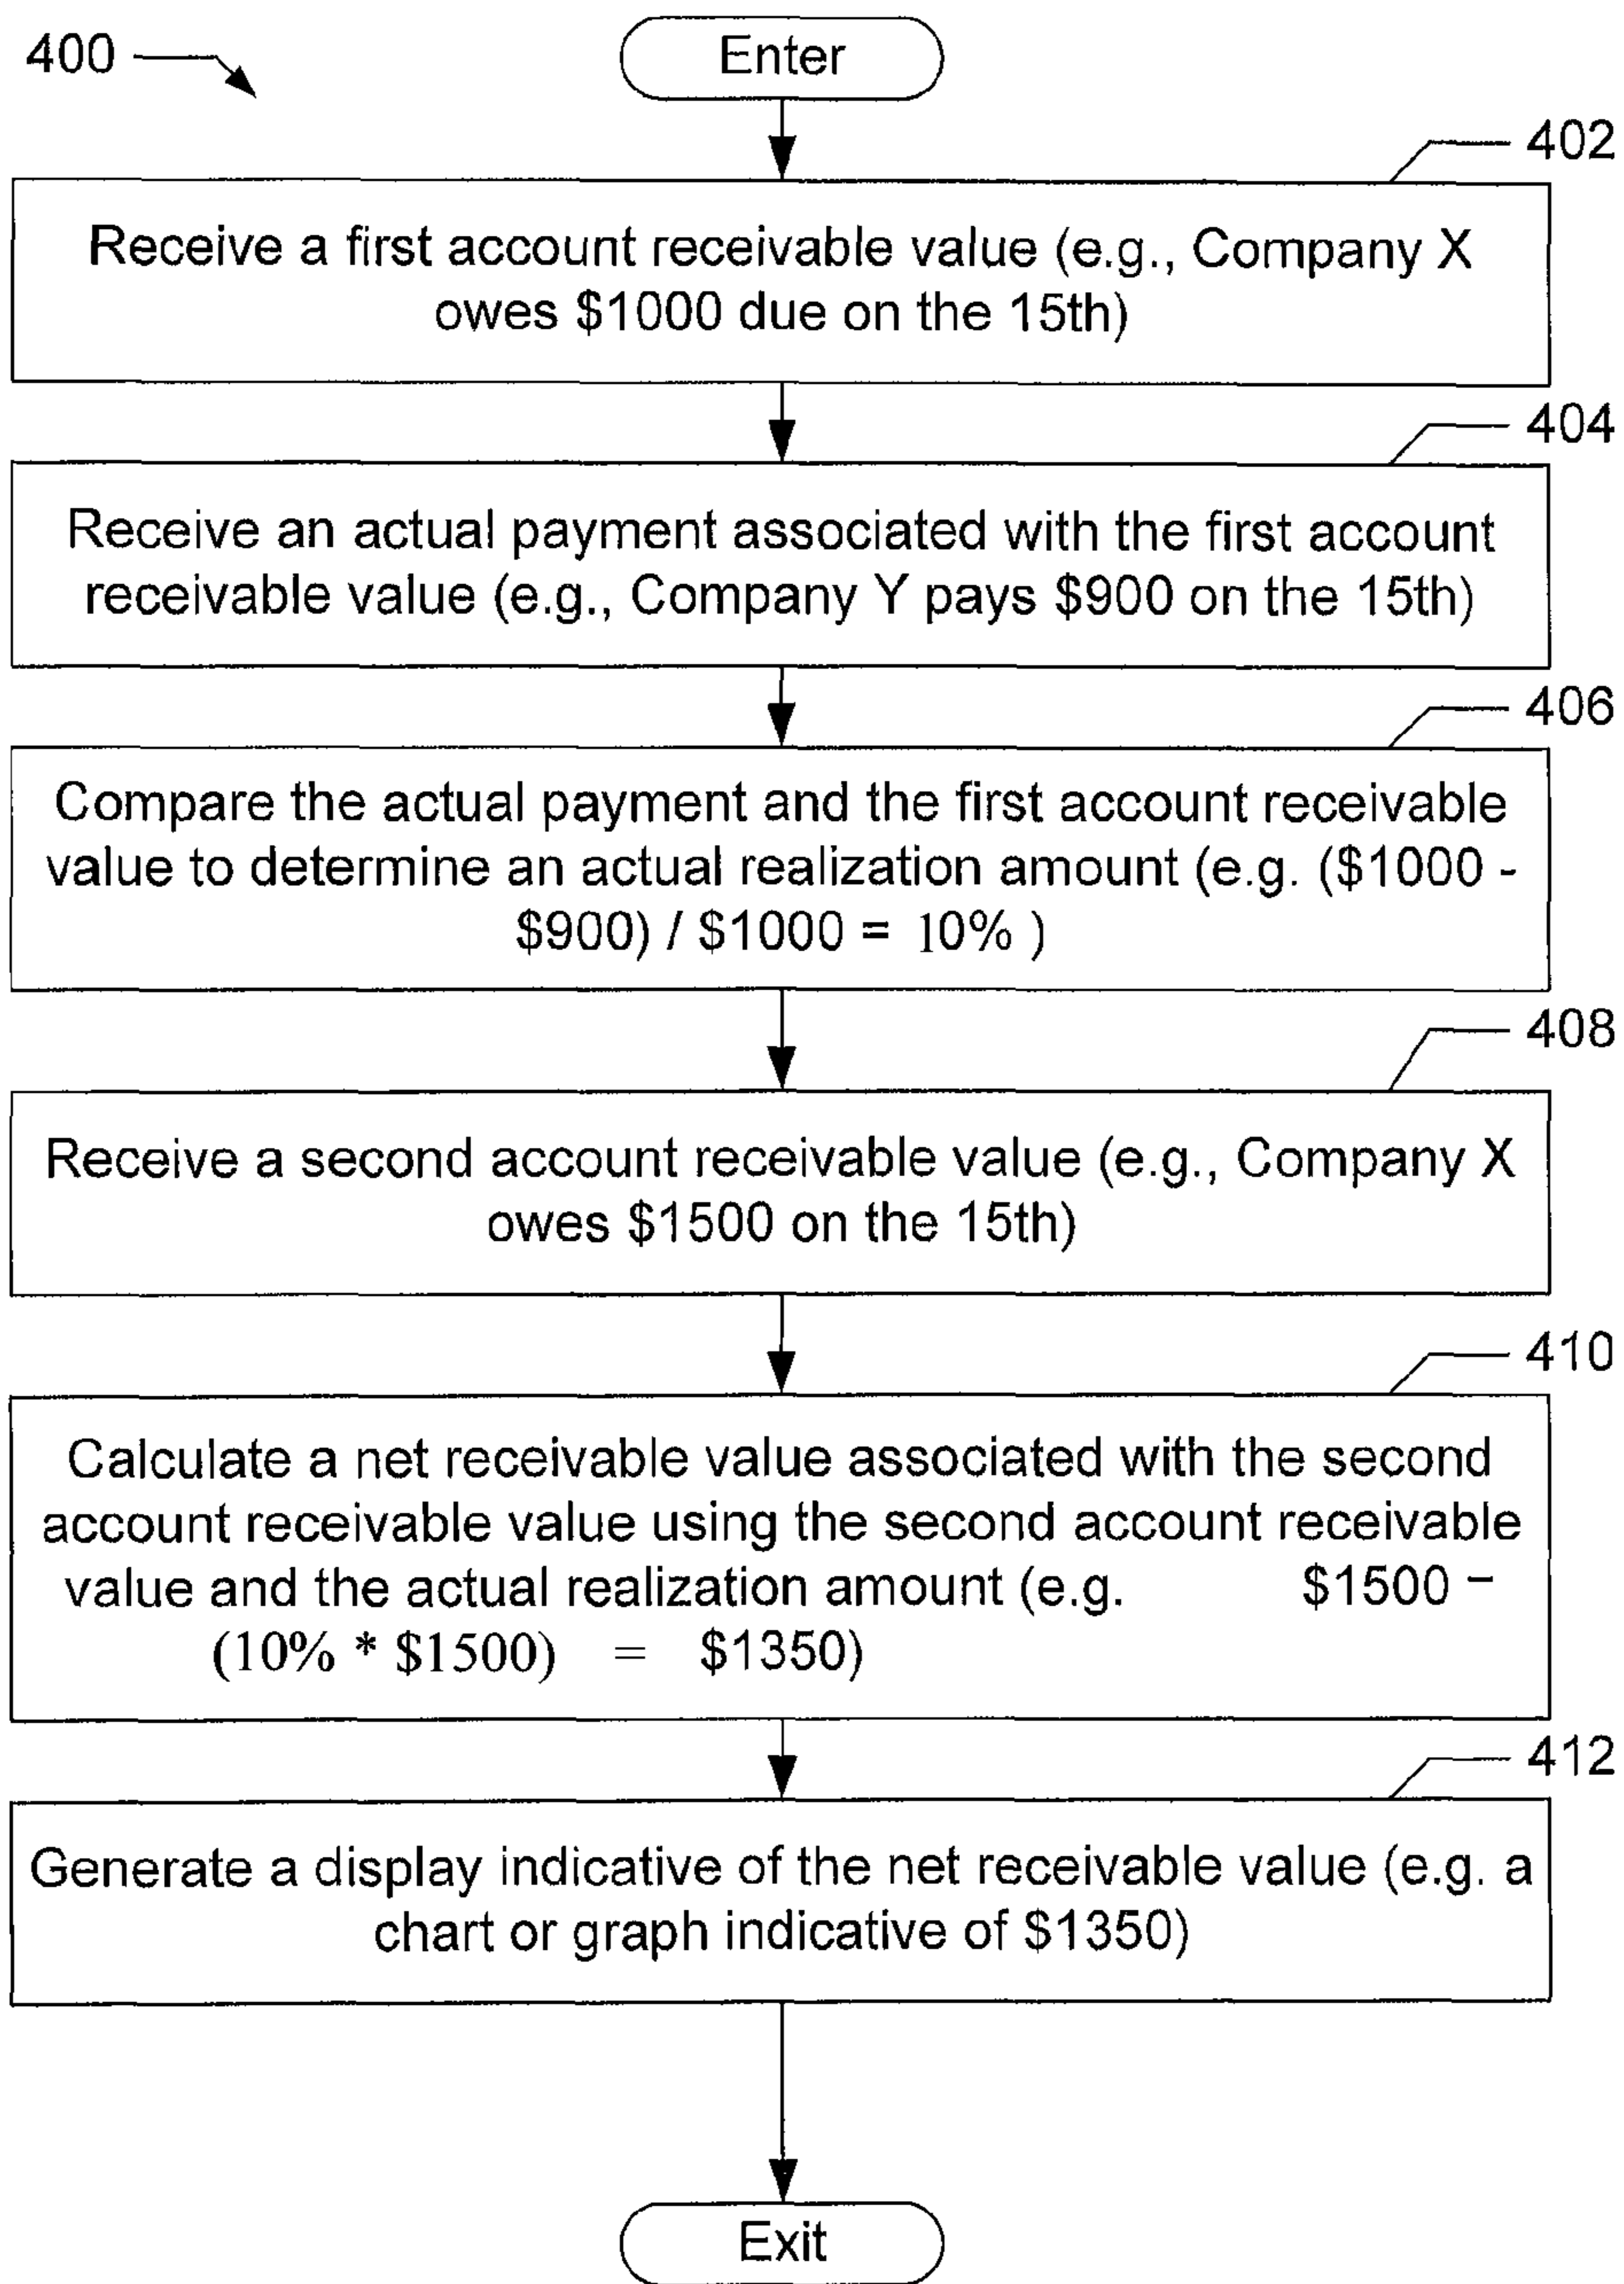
400

Enter

402

Receive a first account receivable value (e.g., Company X owes \$1000 due on the 15th)

404

Receive an actual payment associated with the first account receivable value (e.g., Company Y pays \$900 on the 15th)

406

Compare the actual payment and the first account receivable value to determine an actual realization amount (e.g. (\$1000 - \$900) / \$1000 = 10% )

408

Receive a second account receivable value (e.g., Company X owes \$1500 on the 15th)

410

Calculate a net receivable value associated with the second account receivable value using the second account receivable value and the actual realization amount (e.g. \$1500 − (10% * \$1500) = \$1350)

412

Generate a display indicative of the net receivable value (e.g. a chart or graph indicative of \$1350)

Exit